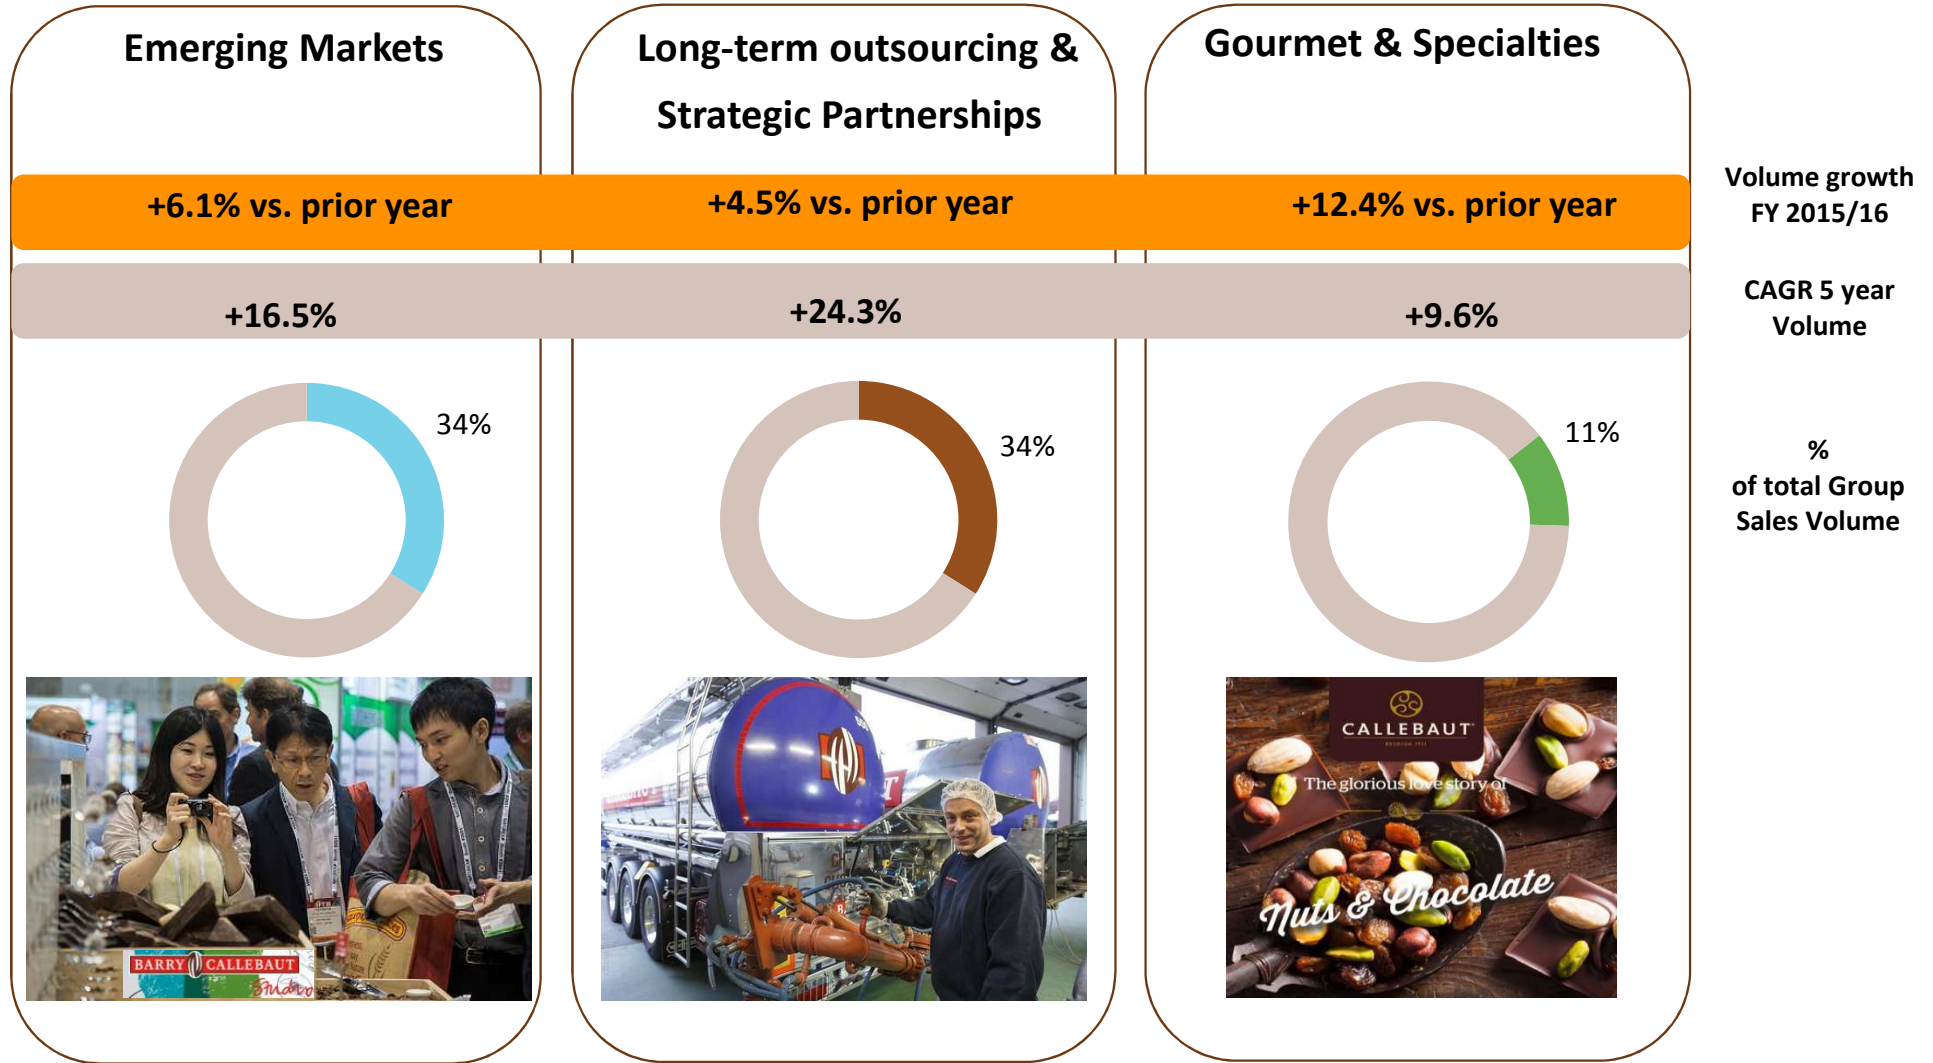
Emerging Markets

Long-term outsourcing & Strategic Partnerships

Gourmet & Specialties

+6.1% vs. prior year

+4.5% vs. prior year

+12.4% vs. prior year

Volume growth FY 2015/16

+16.5%

+24.3%

+9.6%

CAGR 5 year Volume

34%

34%

11%

% of total Group Sales Volume

BARRY CALLEBAUT Studio

CALLEBAUT

The glorious love story of

Nuts & Chocolate